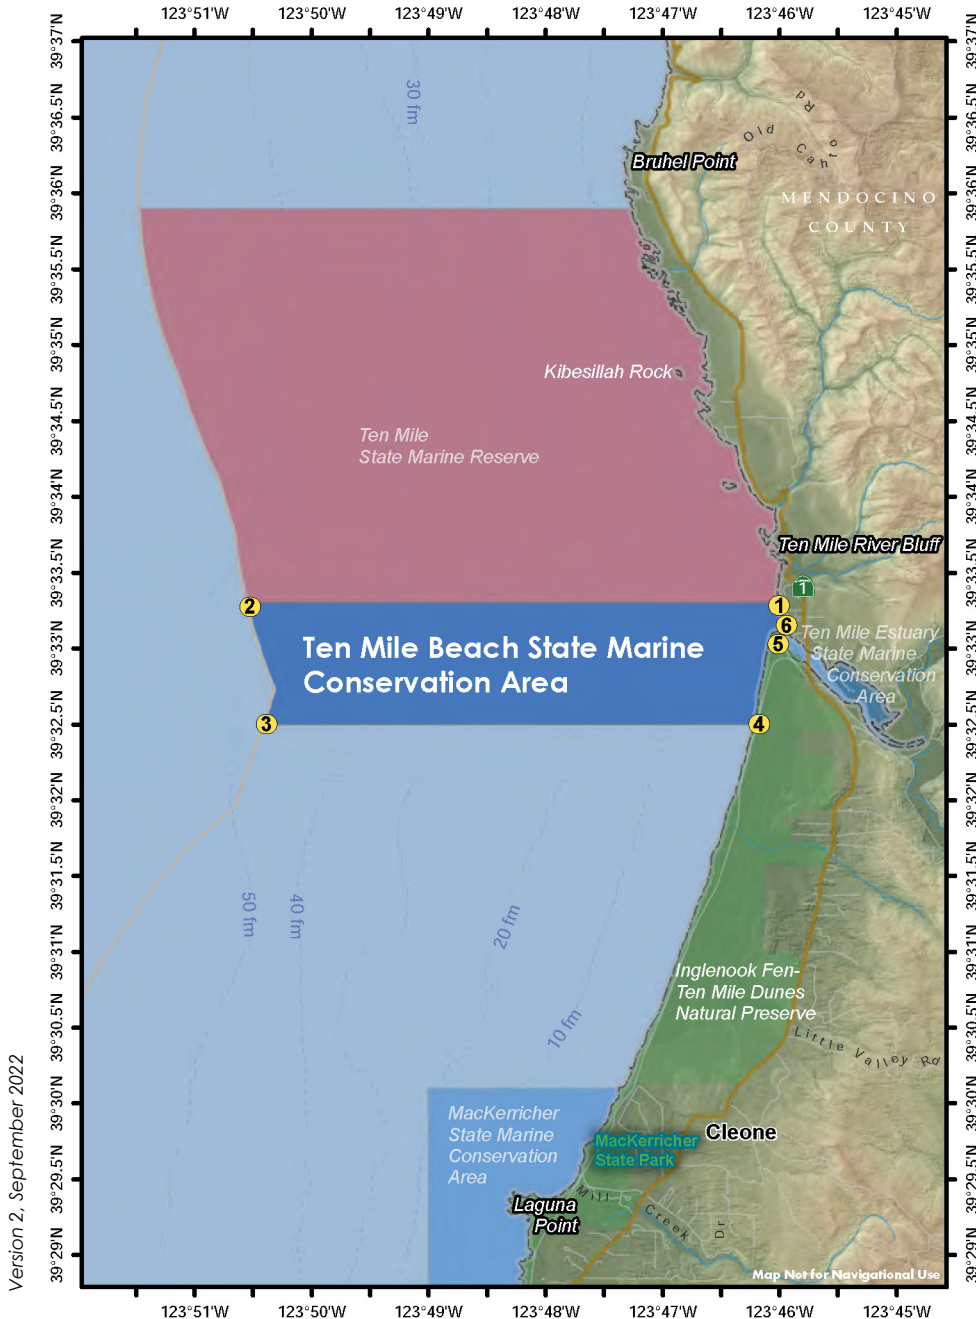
123°51'W 123°50'W 123°49'W 123°48'W 123°47'W 123°46'W 123°45'W

39°37'N 39°36.5'N 39°36'N 39°35.5'N 39°35'N 39°34.5'N 39°34'N 39°33.5'N 39°33'N 39°32.5'N 39°32'N 39°31.5'N 39°31'N 39°30.5'N 39°30'N 39°29.5'N 39°29'N

30 fm

Old Cahto Rd

Bruhel Point

MENDOCINO COUNTY

Kibesillah Rock

Ten Mile State Marine Reserve

Ten Mile River Bluff

1

2

1

6

5

Ten Mile Beach State Marine Conservation Area

Ten Mile Estuary State Marine Conservation Area

3

4

50 fm

40 fm

20 fm

10 fm

Inglenook Fen-Ten Mile Dunes Natural Preserve

Little Valley Rd

MacKerricher State Marine Conservation Area

MacKerricher State Park

Cleone

Laguna Point

Mill Creek Dr

Map Not for Navigational Use

Version 2, September 2022

123°51'W 123°50'W 123°49'W 123°48'W 123°47'W 123°46'W 123°45'W